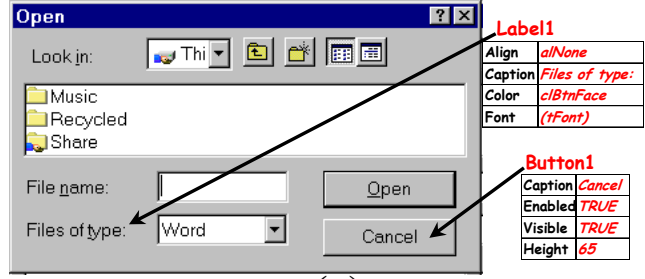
Open

? X

Look in: Thi

Music
Recycled
Share

File name:

Open

Files of type: Word

Cancel

Label1

| Align | alNone |
|---|---|
| Caption | Files of type: |
| Color | clBtnFace |
| Font | (tFont) |

Button1

| Caption | Cancel |
|---|---|
| Enabled | TRUE |
| Visible | TRUE |
| Height | 65 |